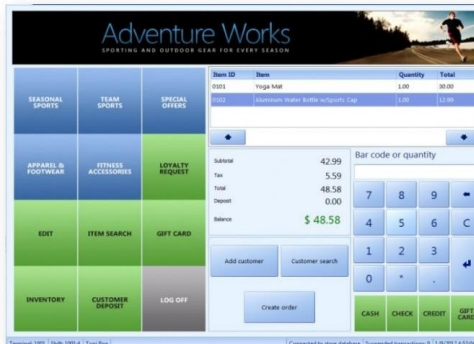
Adventure Works
SPORTING AND OUTDOOR GEAR FOR EVERY SEASON

SEASONAL SPORTS
TEAM SPORTS
SPECIAL OFFERS
APPAREL & FOOTWEAR
FITNESS ACCESSORIES
LOYALTY REQUEST
EDIT
ITEM SEARCH
GIFT CARD
INVENTORY
CUSTOMER DEPOSIT
LOG OFF

| Item ID | Item | Quantity | Total |
|---|---|---|---|
| 0101 | Yoga Mat | 1.00 | 30.00 |
| 0102 | Aluminum Water Bottle w/Sports Cap | 1.00 | 12.99 |

Subtotal 42.99
Tax 5.59
Total 48.58
Deposit 0.00
Balance $ 48.58

Add customer
Customer search
Create order

Bar code or quantity
7 8 9
4 5 6 C
1 2 3
0 * .
CASH
CHECK
CREDIT
GIFT CARD

Terminal: 1001 Shift: 1001-4 Tool Bar
Connected to store database Suspended transactions: 0 1/9/2014